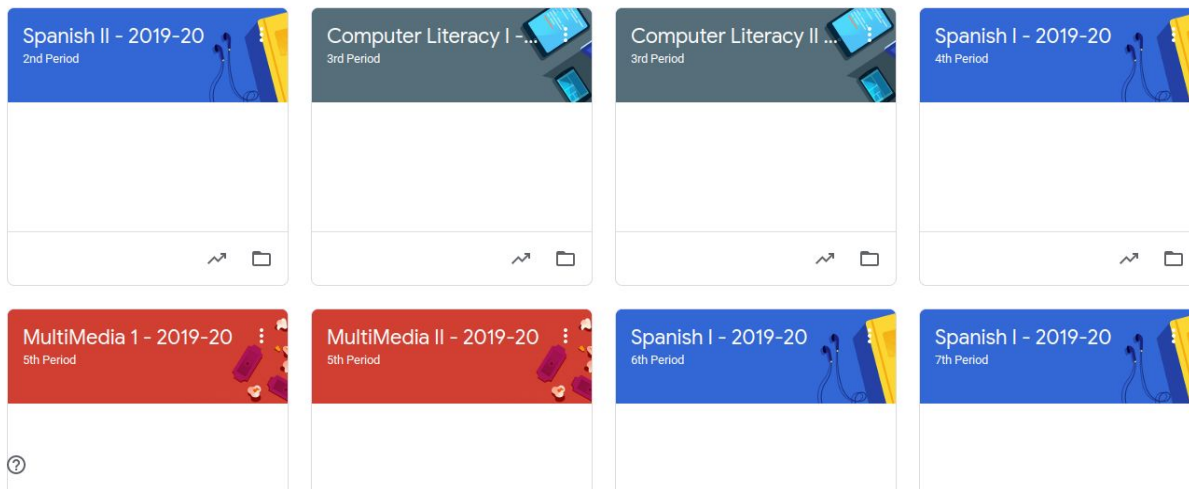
Spanish II - 2019-20
2nd Period

Computer Literacy I -...
3rd Period

Computer Literacy II ...
3rd Period

Spanish I - 2019-20
4th Period

MultiMedia 1 - 2019-20
5th Period

MultiMedia II - 2019-20
5th Period

Spanish I - 2019-20
6th Period

Spanish I - 2019-20
7th Period

?